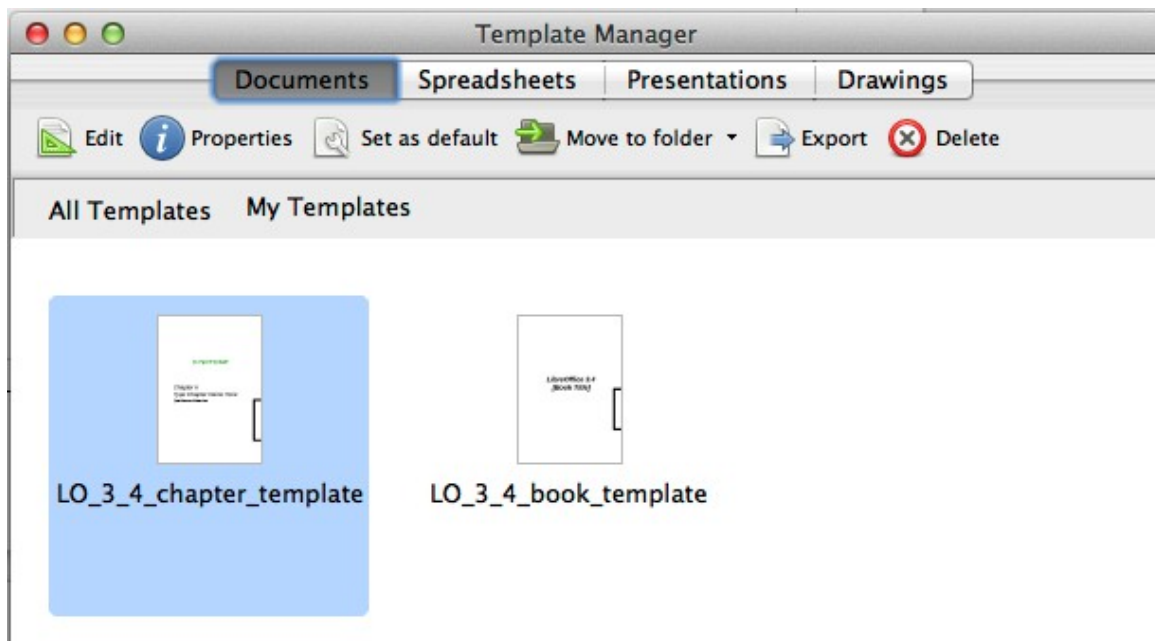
Template Manager

Documents Spreadsheets Presentations Drawings

Edit Properties Set as default Move to folder Export Delete

All Templates My Templates

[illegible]
Chapter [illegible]
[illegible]

LO_3_4_chapter_template

LibreOffice 3.4
[Book Title]

LO_3_4_book_template